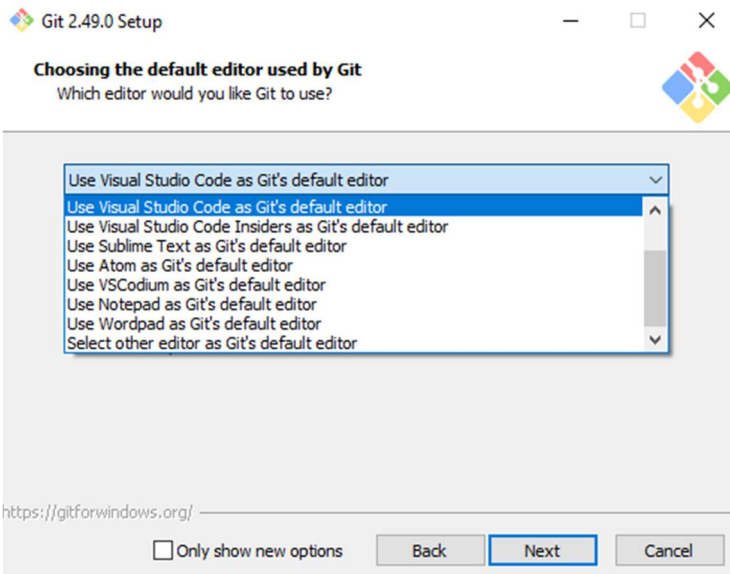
Git 2.49.0 Setup

Choosing the default editor used by Git
Which editor would you like Git to use?

Use Visual Studio Code as Git's default editor

Use Visual Studio Code as Git's default editor
Use Visual Studio Code Insiders as Git's default editor
Use Sublime Text as Git's default editor
Use Atom as Git's default editor
Use VSCodium as Git's default editor
Use Notepad as Git's default editor
Use Wordpad as Git's default editor
Select other editor as Git's default editor

https://gitforwindows.org/

Only show new options

Back

Next

Cancel